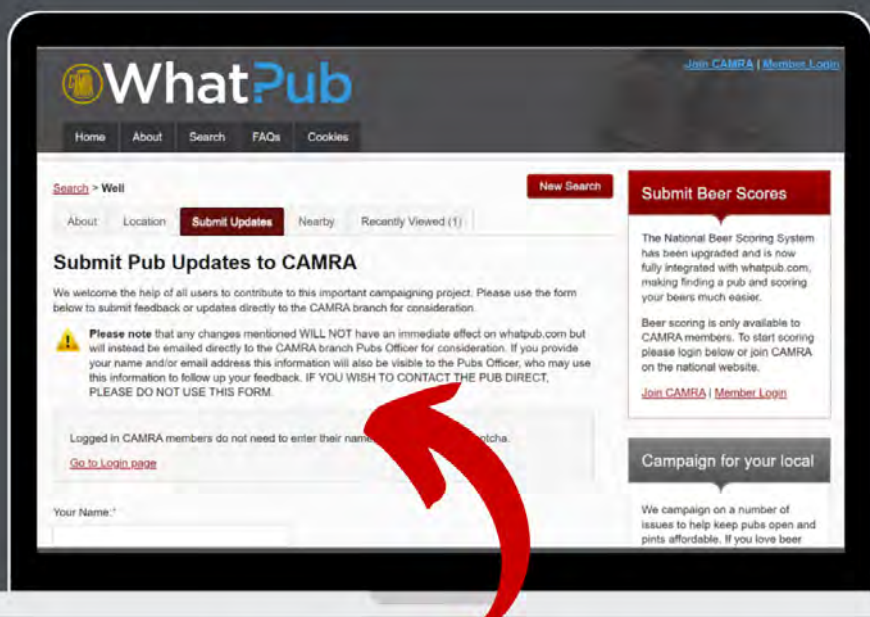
WhatPub

Join CAMRA | Member Login

Home About Search FAQs Cookies

Search > Well

New Search

About Location Submit Updates Nearby Recently Viewed (1)

Submit Pub Updates to CAMRA

We welcome the help of all users to contribute to this important campaigning project. Please use the form below to submit feedback or updates directly to the CAMRA branch for consideration.

Please note that any changes mentioned WILL NOT have an immediate effect on whatpub.com but will instead be emailed directly to the CAMRA branch Pubs Officer for consideration. If you provide your name and/or email address this information will also be visible to the Pubs Officer, who may use this information to follow up your feedback. IF YOU WISH TO CONTACT THE PUB DIRECT, PLEASE DO NOT USE THIS FORM.

Logged in CAMRA members do not need to enter their name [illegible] captcha.

Go to Login page

Your Name:*

Submit Beer Scores

The National Beer Scoring System has been upgraded and is now fully integrated with whatpub.com, making finding a pub and scoring your beers much easier.

Beer scoring is only available to CAMRA members. To start scoring please login below or join CAMRA on the national website.

Join CAMRA | Member Login

Campaign for your local

We campaign on a number of issues to help keep pubs open and pints affordable. If you love beer